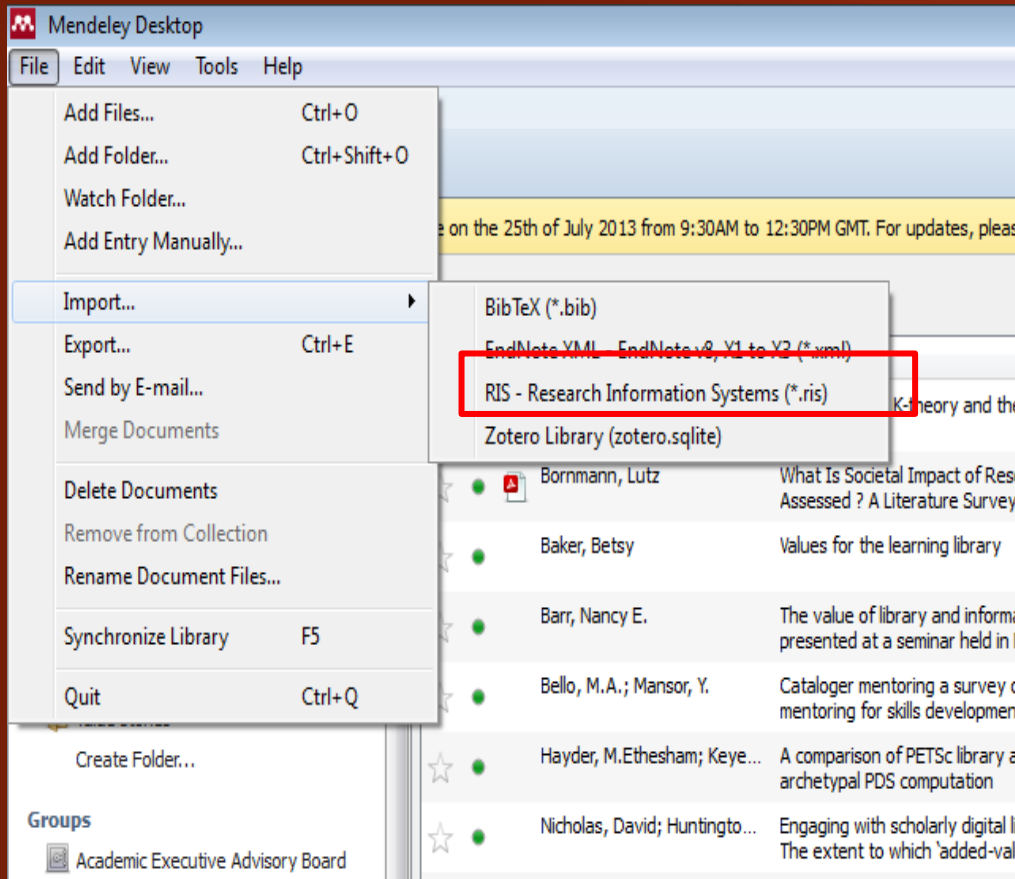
Mendeley Desktop

File Edit View Tools Help

Add Files... Ctrl+O
Add Folder... Ctrl+Shift+O
Watch Folder...
Add Entry Manually...

Import...
Export... Ctrl+E
Send by E-mail...
Merge Documents

Delete Documents
Remove from Collection
Rename Document Files...

Synchronize Library F5

Quit Ctrl+Q

BibTeX (*.bib)
EndNote XML - EndNote v8, X1 to X3 (*.xml)
RIS - Research Information Systems (*.ris)
Zotero Library (zotero.sqlite)

e on the 25th of July 2013 from 9:30AM to 12:30PM GMT. For updates, pleas

K-theory and the

| Bornmann, Lutz | What Is Societal Impact of Rese Assessed ? A Literature Survey |
|---|---|
| Baker, Betsy | Values for the learning library |
| Barr, Nancy E. | The value of library and informa presented at a seminar held in |
| Bello, M.A.; Mansor, Y. | Cataloger mentoring a survey c mentoring for skills developmen |
| Hayder, M.Ethesham; Keye... | A comparison of PETSc library a archetypal PDS computation |
| Nicholas, David; Huntingto... | Engaging with scholarly digital li The extent to which 'added-val |

Create Folder...

Groups
Academic Executive Advisory Board